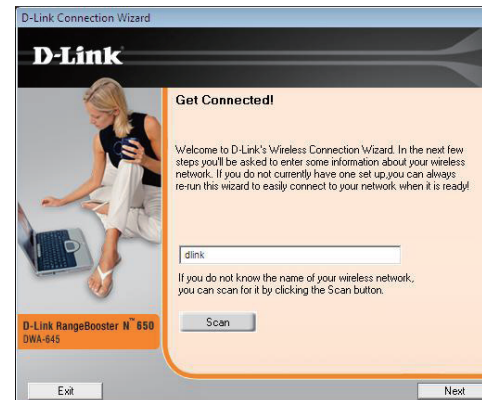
D-Link Connection Wizard

D-Link

Get Connected!

Welcome to D-Link's Wireless Connection Wizard. In the next few steps you'll be asked to enter some information about your wireless network. If you do not currently have one set up,you can always re-run this wizard to easily connect to your network when it is ready!

dlink

If you do not know the name of your wireless network, you can scan for it by clicking the Scan button.

Scan

D-Link RangeBooster N™ 650
DWA-645

Exit

Next